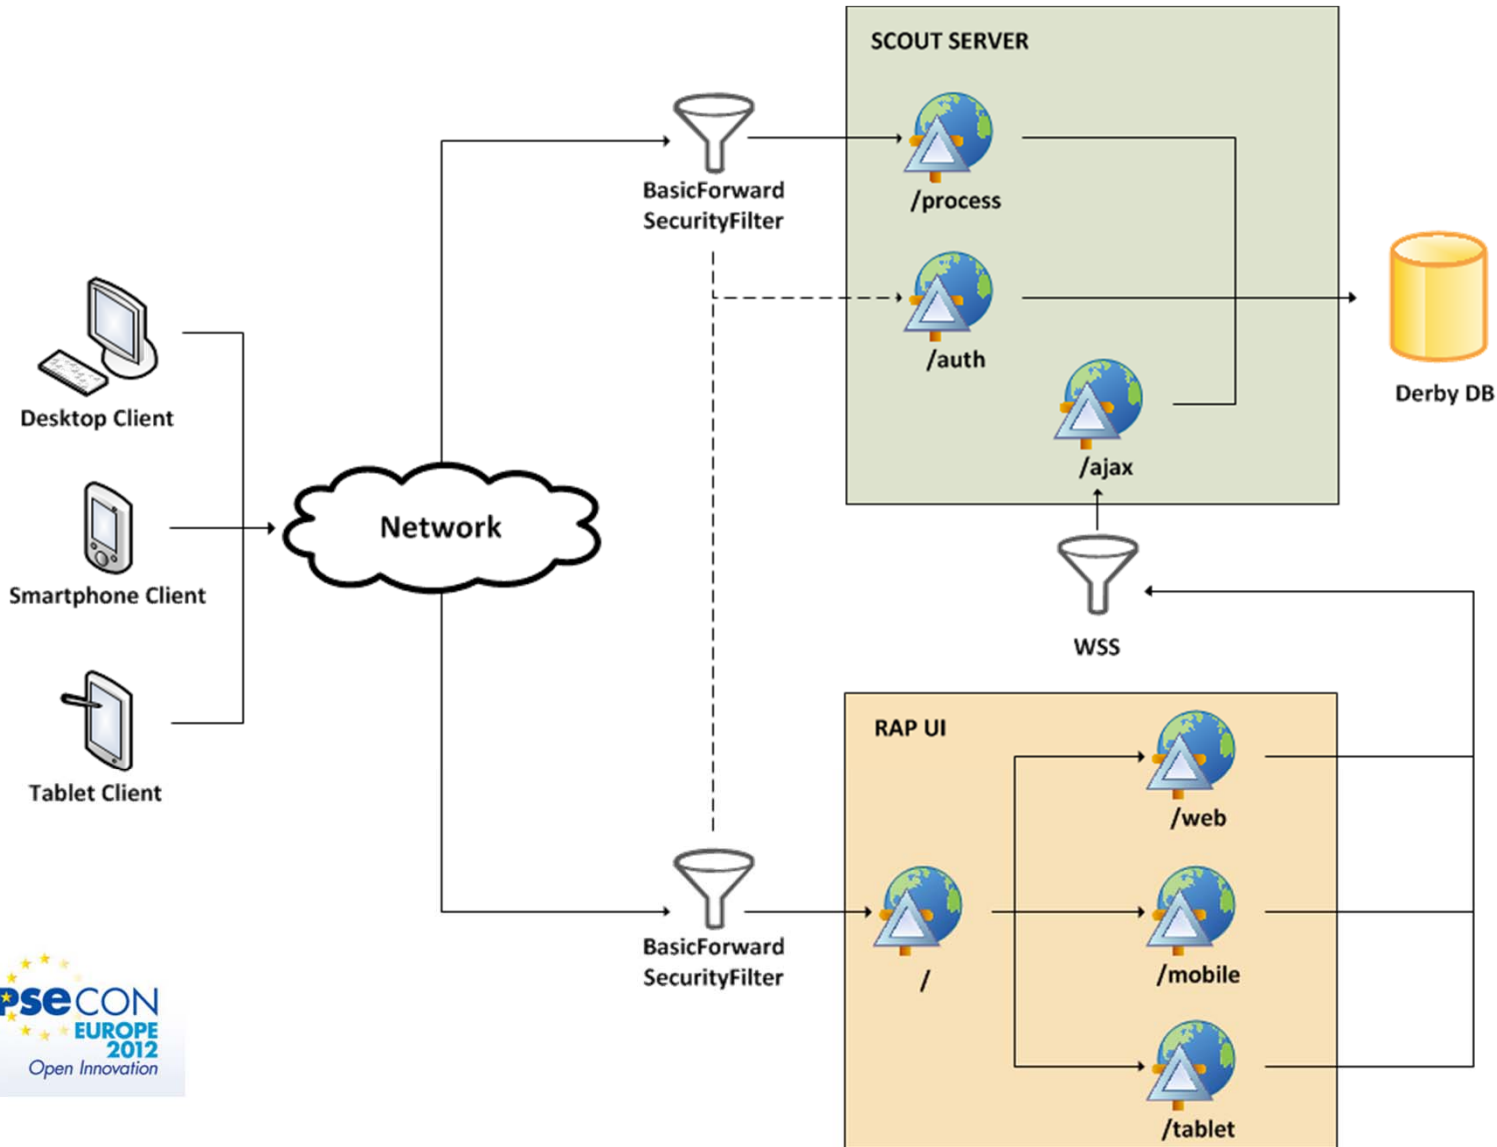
SCOUT SERVER

BasicForward SecurityFilter

/process

/auth

/ajax

Derby DB

Desktop Client

Smartphone Client

Tablet Client

Network

WSS

RAP UI

/web

/mobile

/tablet

/

BasicForward SecurityFilter

pseCON EUROPE 2012 Open Innovation